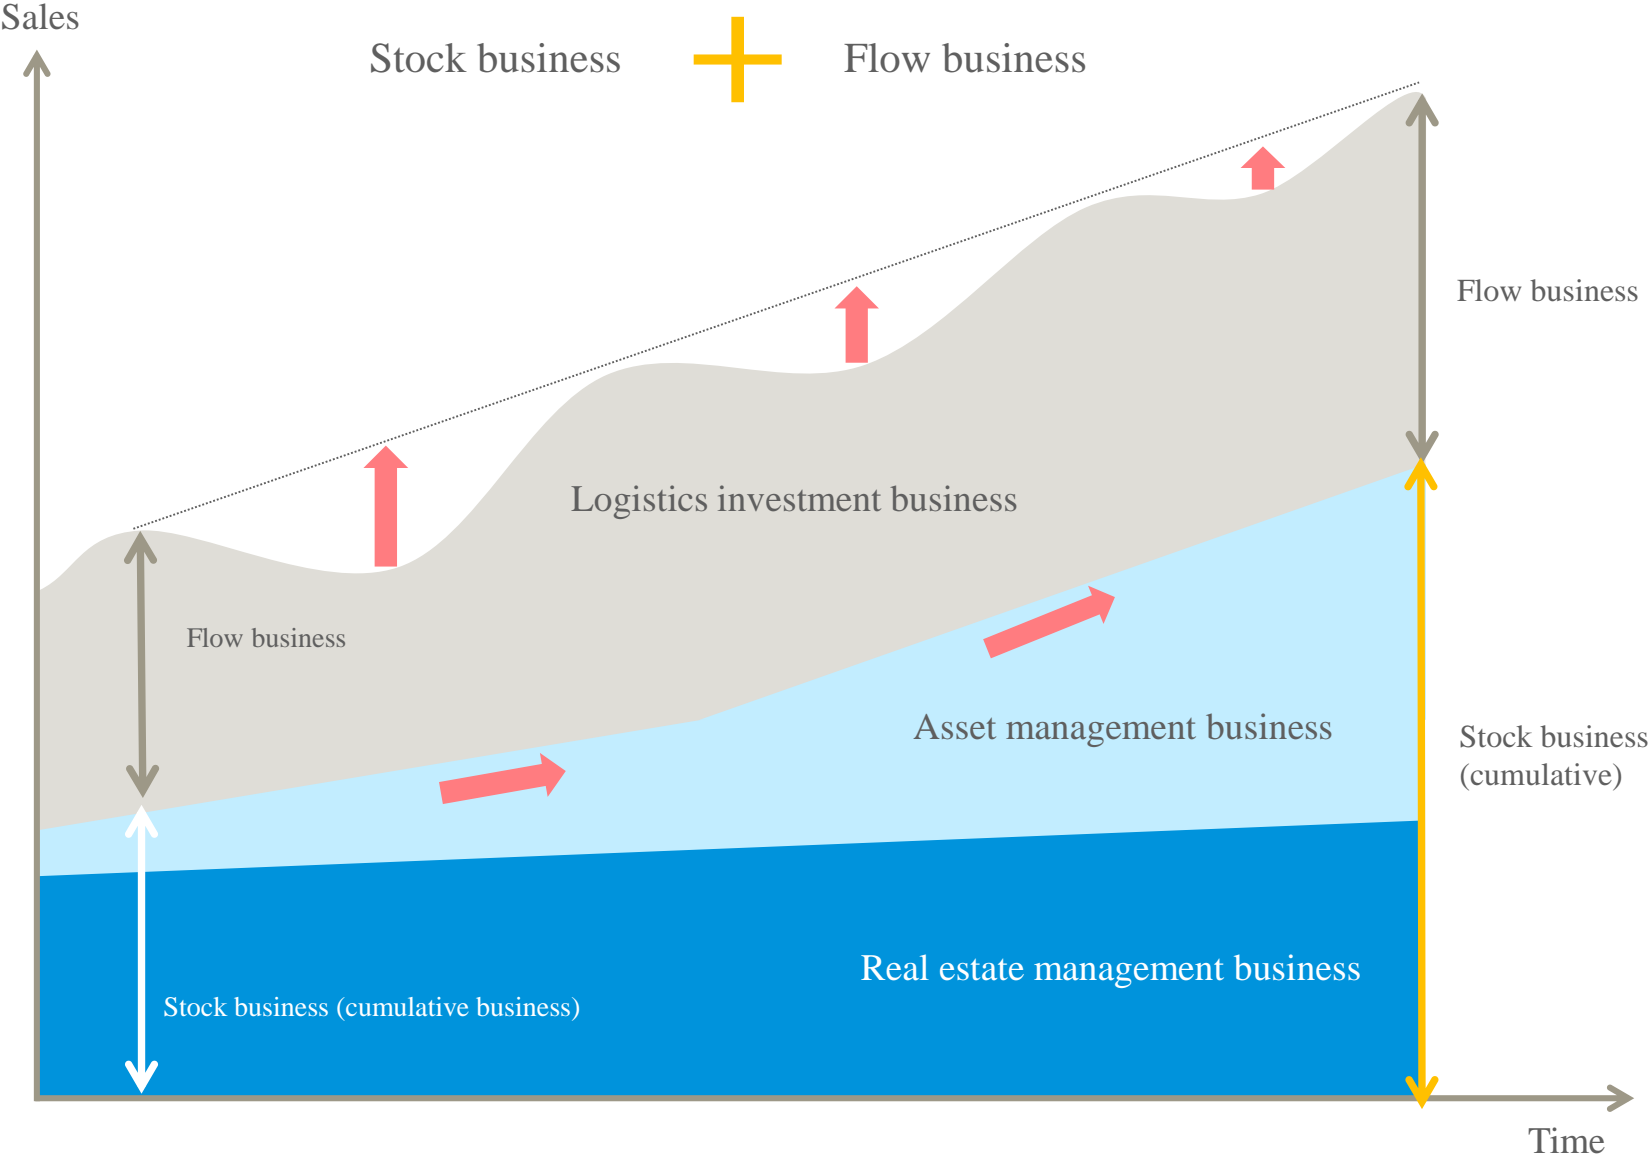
Sales

Stock business Flow business

Flow business

Logistics investment business

Flow business

Asset management business

Stock business (cumulative)

Real estate management business

Stock business (cumulative business)

Time